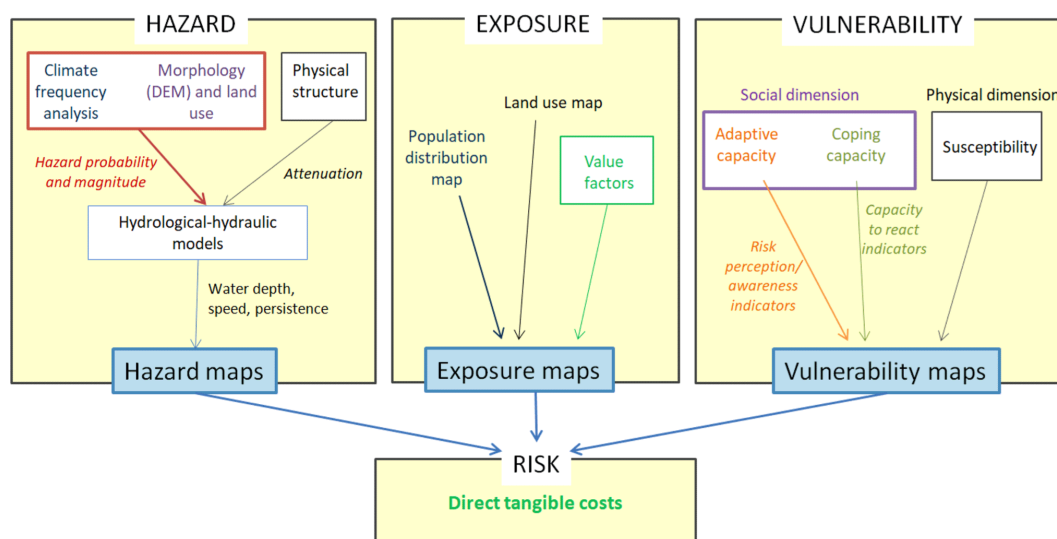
HAZARD

Climate frequency analysis

Morphology (DEM) and land use

Physical structure

Hazard probability and magnitude

Attenuation

Hydrological-hydraulic models

Water depth, speed, persistence

Hazard maps

EXPOSURE

Land use map

Population distribution map

Value factors

Exposure maps

VULNERABILITY

Social dimension

Physical dimension

Adaptive capacity

Coping capacity

Susceptibility

Capacity to react indicators

Risk perception/ awareness indicators

Vulnerability maps

RISK

Direct tangible costs